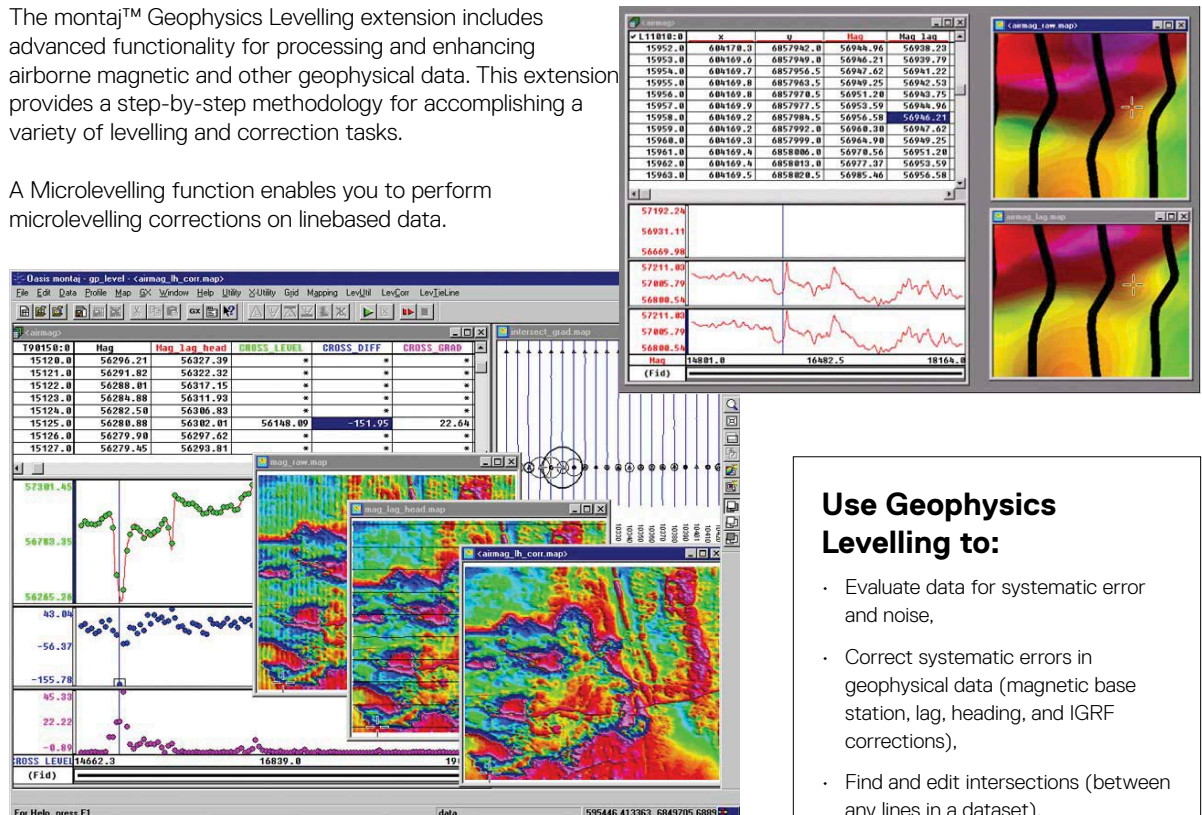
The montaj™ Geophysics Levelling extension includes advanced functionality for processing and enhancing airborne magnetic and other geophysical data. This extension provides a step-by-step methodology for accomplishing a variety of levelling and correction tasks.

A Microlevelling function enables you to perform microlevelling corrections on linebased data.

<airmag>

| L11010:0 | x | y | Mag | Mag_lag |
|---|---|---|---|---|
| 15952.0 | 604170.3 | 6857942.0 | 56944.96 | 56938.23 |
| 15953.0 | 604169.6 | 6857949.0 | 56946.21 | 56939.79 |
| 15954.0 | 604169.7 | 6857956.5 | 56947.62 | 56941.22 |
| 15955.0 | 604169.8 | 6857963.5 | 56949.25 | 56942.53 |
| 15956.0 | 604169.8 | 6857970.5 | 56951.20 | 56943.75 |
| 15957.0 | 604169.9 | 6857977.5 | 56953.59 | 56944.96 |
| 15958.0 | 604169.2 | 6857984.5 | 56956.58 | 56946.21 |
| 15959.0 | 604169.2 | 6857992.0 | 56960.30 | 56947.62 |
| 15960.0 | 604169.3 | 6857999.0 | 56964.90 | 56949.25 |
| 15961.0 | 604169.4 | 6858006.0 | 56970.56 | 56951.20 |
| 15962.0 | 604169.4 | 6858013.0 | 56977.37 | 56953.59 |
| 15963.0 | 604169.5 | 6858020.5 | 56985.46 | 56956.58 |

57192.24
56931.11
56669.98
57211.03
57005.79
56800.54
57211.03
57005.79
56800.54
Mag 14801.0 16482.5 18164.0
(Fid)

<airmag_raw.map>
<airmag_lag.map>

Oasis montaj - gp_level - <airmag_lh_corr.map>
File Edit Data Profile Map GX Window Help Utility XUtility Grid Mapping LevUtil LevCorr LevTieLine

<airmag>

| T90150:0 | Mag | Mag_lag_head | CROSS_LEVEL | CROSS_DIFF | CROSS_GRAD |
|---|---|---|---|---|---|
| 15120.0 | 56296.21 | 56327.39 | * | * | * |
| 15121.0 | 56291.82 | 56322.32 | * | * | * |
| 15122.0 | 56288.01 | 56317.15 | * | * | * |
| 15123.0 | 56284.88 | 56311.93 | * | * | * |
| 15124.0 | 56282.50 | 56306.83 | * | * | * |
| 15125.0 | 56280.88 | 56302.01 | 56148.09 | -151.95 | 22.64 |
| 15126.0 | 56279.90 | 56297.62 | * | * | * |
| 15127.0 | 56279.45 | 56293.81 | * | * | * |

intersect_grad.map
57301.45
56783.35
56265.26
43.04
-56.37
-155.78
45.33
22.22
-0.89
CROSS_LEVEL 14662.3 16839.0 19
(Fid)
mag_raw.map
mag_lag_head.map
<airmag_lh_corr.map>
For Help, press F1
data
595446.413363, 6849705.6889

Use Geophysics Levelling to:

· Evaluate data for systematic error and noise,

· Correct systematic errors in geophysical data (magnetic base station, lag, heading, and IGRF corrections),

· Find and edit intersections (between any lines in a dataset),